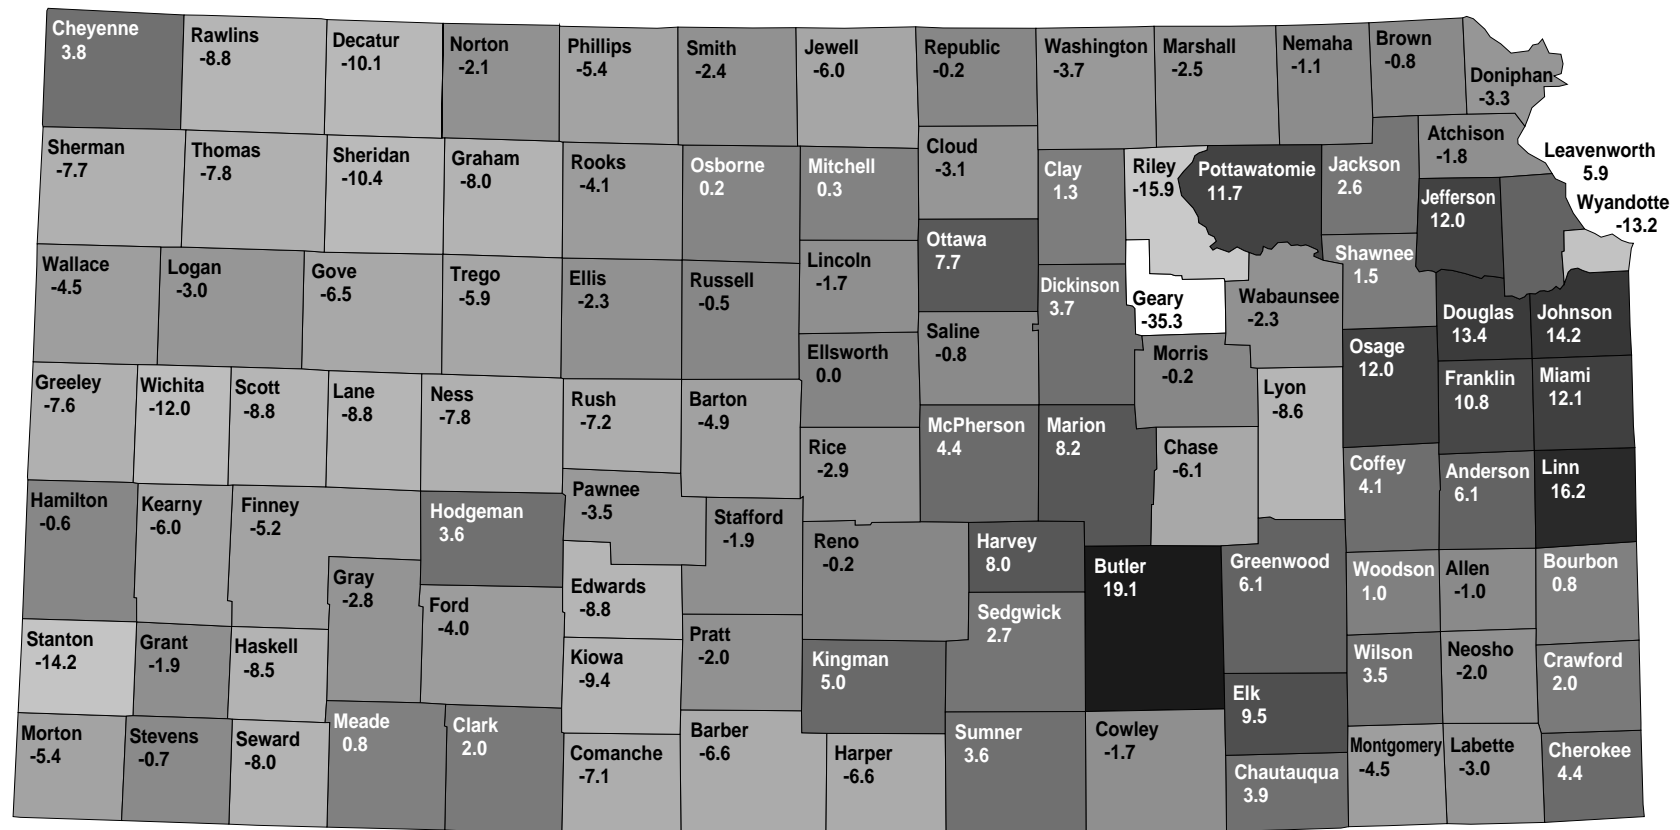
Cheyenne 3.8
Rawlins -8.8
Decatur -10.1
Norton -2.1
Phillips -5.4
Smith -2.4
Jewell -6.0
Republic -0.2
Washington -3.7
Marshall -2.5
Nemaha -1.1
Brown -0.8
Doniphan -3.3

Sherman -7.7
Thomas -7.8
Sheridan -10.4
Graham -8.0
Rooks -4.1
Osborne 0.2
Mitchell 0.3
Cloud -3.1
Clay 1.3
Riley -15.9
Pottawatomie 11.7
Jackson 2.6
Atchison -1.8
Leavenworth 5.9
Jefferson 12.0
Wyandotte -13.2

Wallace -4.5
Logan -3.0
Gove -6.5
Trego -5.9
Ellis -2.3
Russell -0.5
Lincoln -1.7
Ottawa 7.7
Dickinson 3.7
Geary -35.3
Wabaunsee -2.3
Shawnee 1.5
Douglas 13.4
Johnson 14.2

Saline -0.8
Ellsworth 0.0
Morris -0.2
Osage 12.0

Greeley -7.6
Wichita -12.0
Scott -8.8
Lane -8.8
Ness -7.8
Rush -7.2
Barton -4.9
McPherson 4.4
Marion 8.2
Lyon -8.6
Franklin 10.8
Miami 12.1

Rice -2.9
Chase -6.1
Coffey 4.1
Anderson 6.1
Linn 16.2

Hamilton -0.6
Kearny -6.0
Finney -5.2
Hodgeman 3.6
Pawnee -3.5
Stafford -1.9
Reno -0.2
Harvey 8.0
Butler 19.1
Greenwood 6.1
Woodson 1.0
Allen -1.0
Bourbon 0.8

Gray -2.8
Ford -4.0
Edwards -8.8
Sedgwick 2.7

Stanton -14.2
Grant -1.9
Haskell -8.5
Kiowa -9.4
Pratt -2.0
Kingman 5.0
Elk 9.5
Wilson 3.5
Neosho -2.0
Crawford 2.0

Morton -5.4
Stevens -0.7
Seward -8.0
Meade 0.8
Clark 2.0
Comanche -7.1
Barber -6.6
Harper -6.6
Sumner 3.6
Cowley -1.7
Chautauqua 3.9
Montgomery -4.5
Labette -3.0
Cherokee 4.4